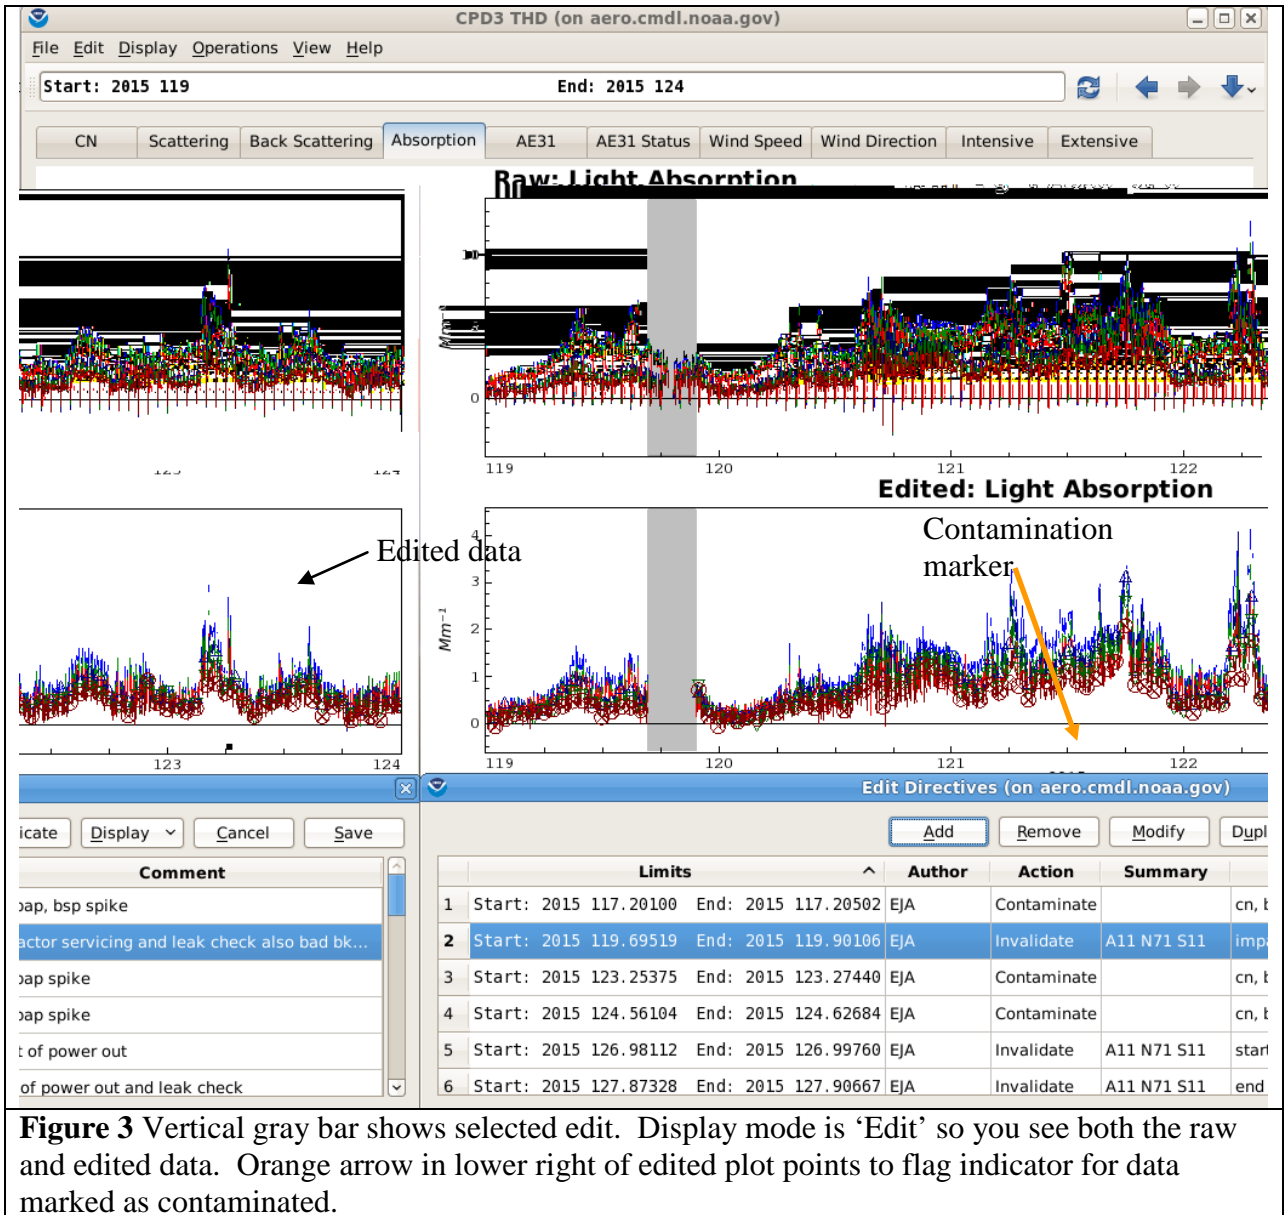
CPD3 THD (on aero.cmdl.noaa.gov)

File Edit Display Operations View Help

Start: 2015 119 End: 2015 124

CN | Scattering | Back Scattering | Absorption | AE31 | AE31 Status | Wind Speed | Wind Direction | Intensive | Extensive

Raw: Light Absorption

Mm⁻¹

0

119 120 121 122

Edited: Light Absorption

Edited data

Contamination marker

Mm⁻¹

4
3
2
1
0

123 124

119 120 121 122

Edit Directives (on aero.cmdl.noaa.gov)

icate | Display | Cancel | Save

Add | Remove | Modify | Dupl

| Comment |
|---|
| pap, bsp spike |
| actor servicing and leak check also bad bk... |
| pap spike |
| pap spike |
| t of power out |
| of power out and leak check |

| | Limits | Author | Action | Summary | |
|---|---|---|---|---|---|
| 1 | Start: 2015 117.20100 End: 2015 117.20502 | EJA | Contaminate | | cn, t |
| 2 | Start: 2015 119.69519 End: 2015 119.90106 | EJA | Invalidate | A11 N71 S11 | impa |
| 3 | Start: 2015 123.25375 End: 2015 123.27440 | EJA | Contaminate | | cn, t |
| 4 | Start: 2015 124.56104 End: 2015 124.62684 | EJA | Contaminate | | cn, t |
| 5 | Start: 2015 126.98112 End: 2015 126.99760 | EJA | Invalidate | A11 N71 S11 | start |
| 6 | Start: 2015 127.87328 End: 2015 127.90667 | EJA | Invalidate | A11 N71 S11 | end |

**Figure 3** Vertical gray bar shows selected edit. Display mode is ‘Edit’ so you see both the raw and edited data. Orange arrow in lower right of edited plot points to flag indicator for data marked as contaminated.